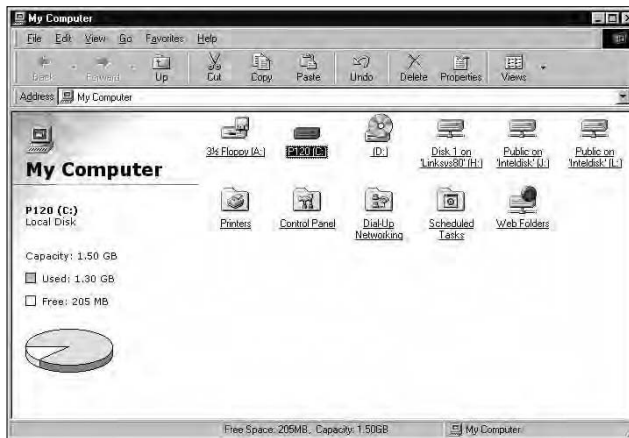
My Computer

File Edit View Go Favorites Help

Back Forward Up Cut Copy Paste Undo Delete Properties Views

Address My Computer

My Computer

P120 (C:)
Local Disk

Capacity: 1.50 GB

Used: 1.30 GB

Free: 205 MB

3½ Floppy (A:) P120 (C:) (D:) Disk 1 on 'Linksys80' (H:) Public on 'Inteldisk' (J:) Public on 'Inteldisk' (L:)

Printers Control Panel Dial-Up Networking Scheduled Tasks Web Folders

Free Space: 205MB, Capacity: 1.50GB My Computer